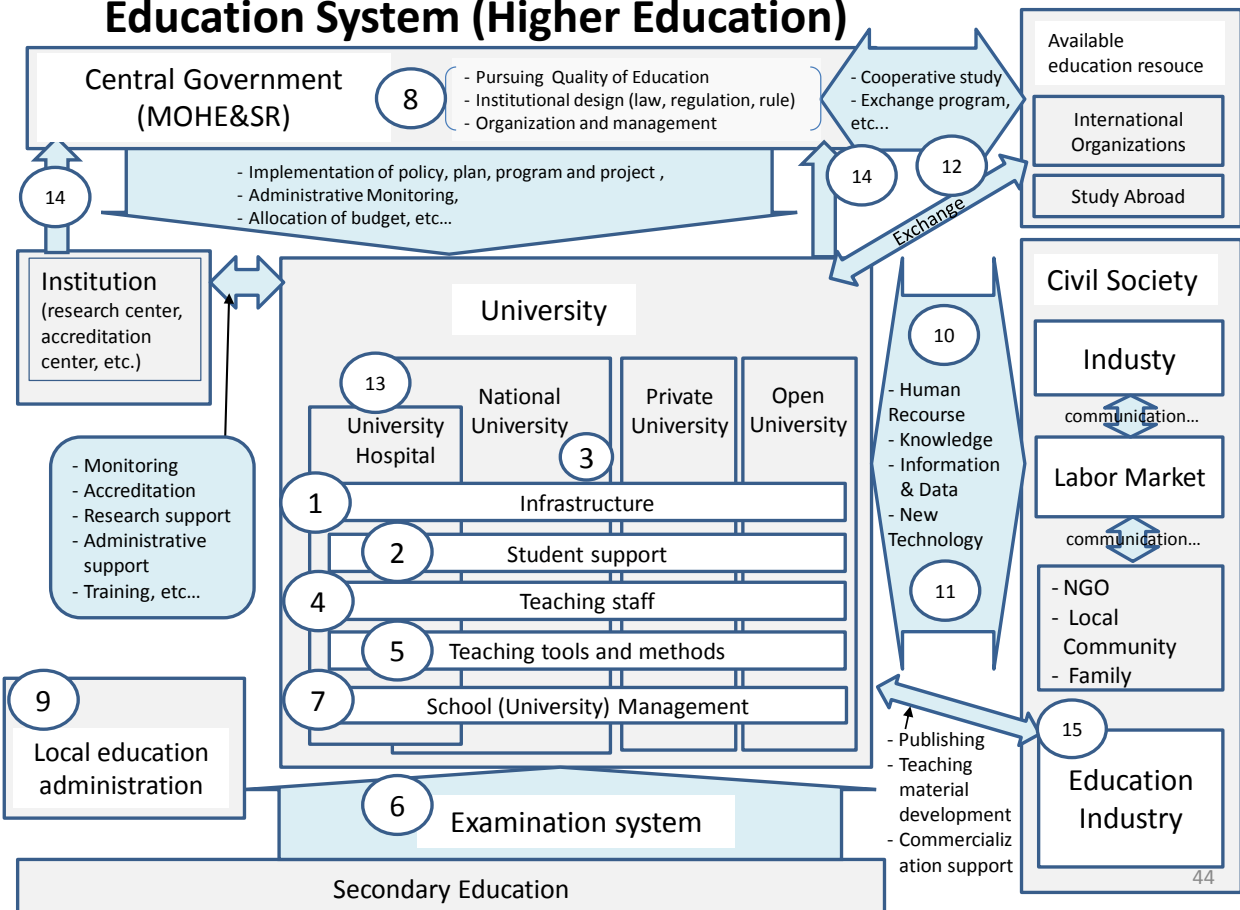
Education System (Higher Education)

Central Government (MOHE&SR)

8

- Pursuing Quality of Education
- Institutional design (law, regulation, rule)
- Organization and management

- Cooperative study
- Exchange program, etc...

Available education resouce

International Organizations

Study Abroad

12

14

- Implementation of policy, plan, program and project ,
- Administrative Monitoring,
- Allocation of budget, etc...

14

Exchange

Institution (research center, accreditation center, etc.)

University

13

University Hospital

National University

3

Private University

Open University

- Monitoring
- Accreditation
- Research support
- Administrative support
- Training, etc...

1 Infrastructure

2 Student support

4 Teaching staff

5 Teaching tools and methods

7 School (University) Management

10

- Human Recourse
- Knowledge
- Information & Data
- New Technology

11

Civil Society

Industy

communication...

Labor Market

communication...

- NGO
- Local Community
- Family

9

Local education administration

6

Examination system

- Publishing
- Teaching material development
- Commercialization support

15

Education Industry

Secondary Education

44